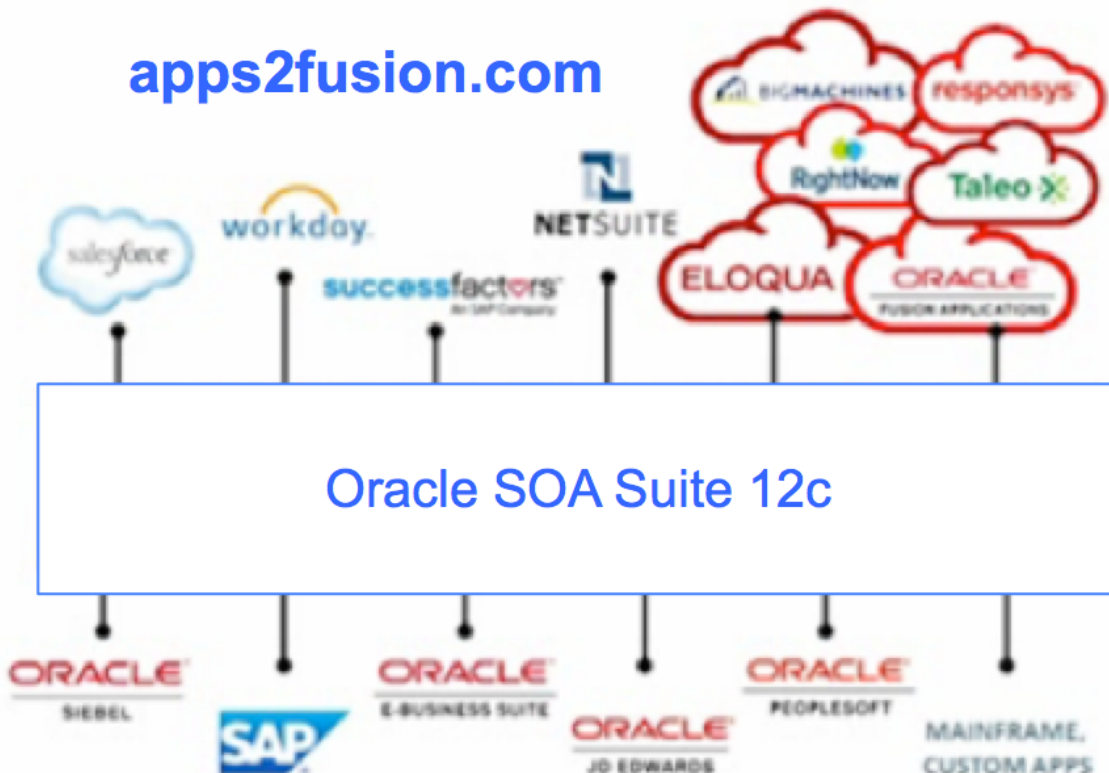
apps2fusion.com

BIGMACHINES

responsys

RightNow

Taleo

salesforce

workday.

NETSUITE

successfactors
An SAP Company

ELOQUA

ORACLE
FUSION APPLICATIONS

Oracle SOA Suite 12c

ORACLE
SIEBEL

SAP

ORACLE
E-BUSINESS SUITE

ORACLE
JD EDWARDS

ORACLE
PEOPLESOFT

MAINFRAME,
CUSTOM APPS